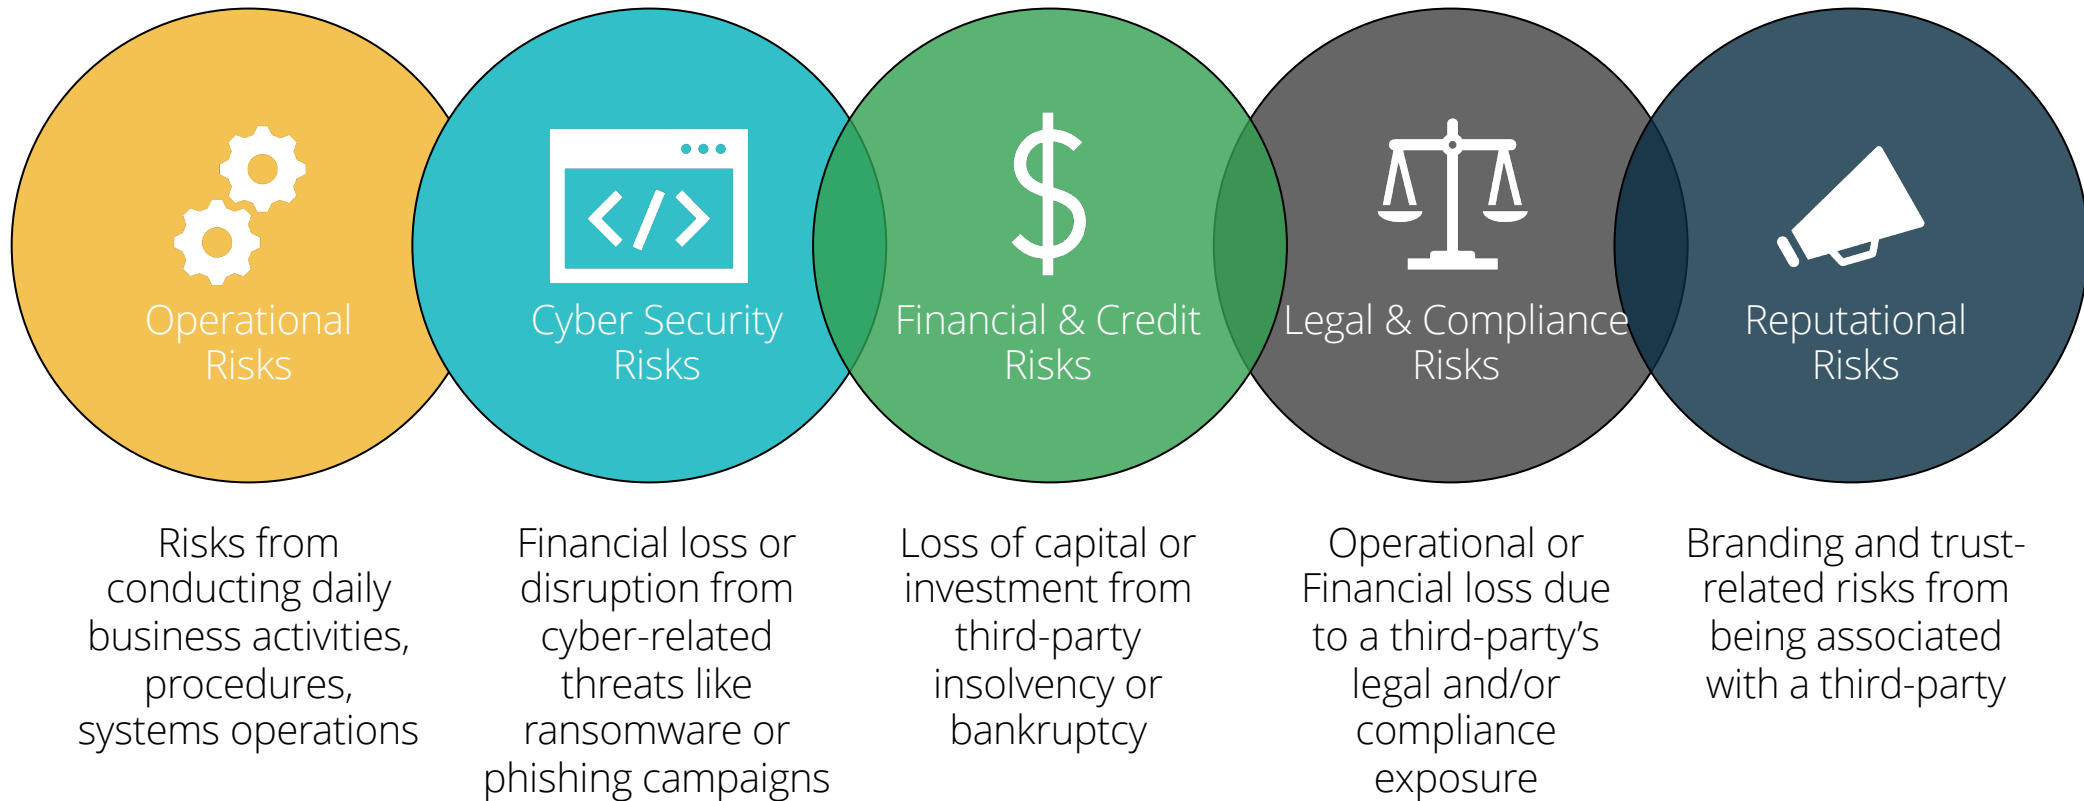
Operational Risks

Cyber Security Risks

$

Financial & Credit Risks

Legal & Compliance Risks

Reputational Risks

Risks from conducting daily business activities, procedures, systems operations

Financial loss or disruption from cyber-related threats like ransomware or phishing campaigns

Loss of capital or investment from third-party insolvency or bankruptcy

Operational or Financial loss due to a third-party's legal and/or compliance exposure

Branding and trust-related risks from being associated with a third-party